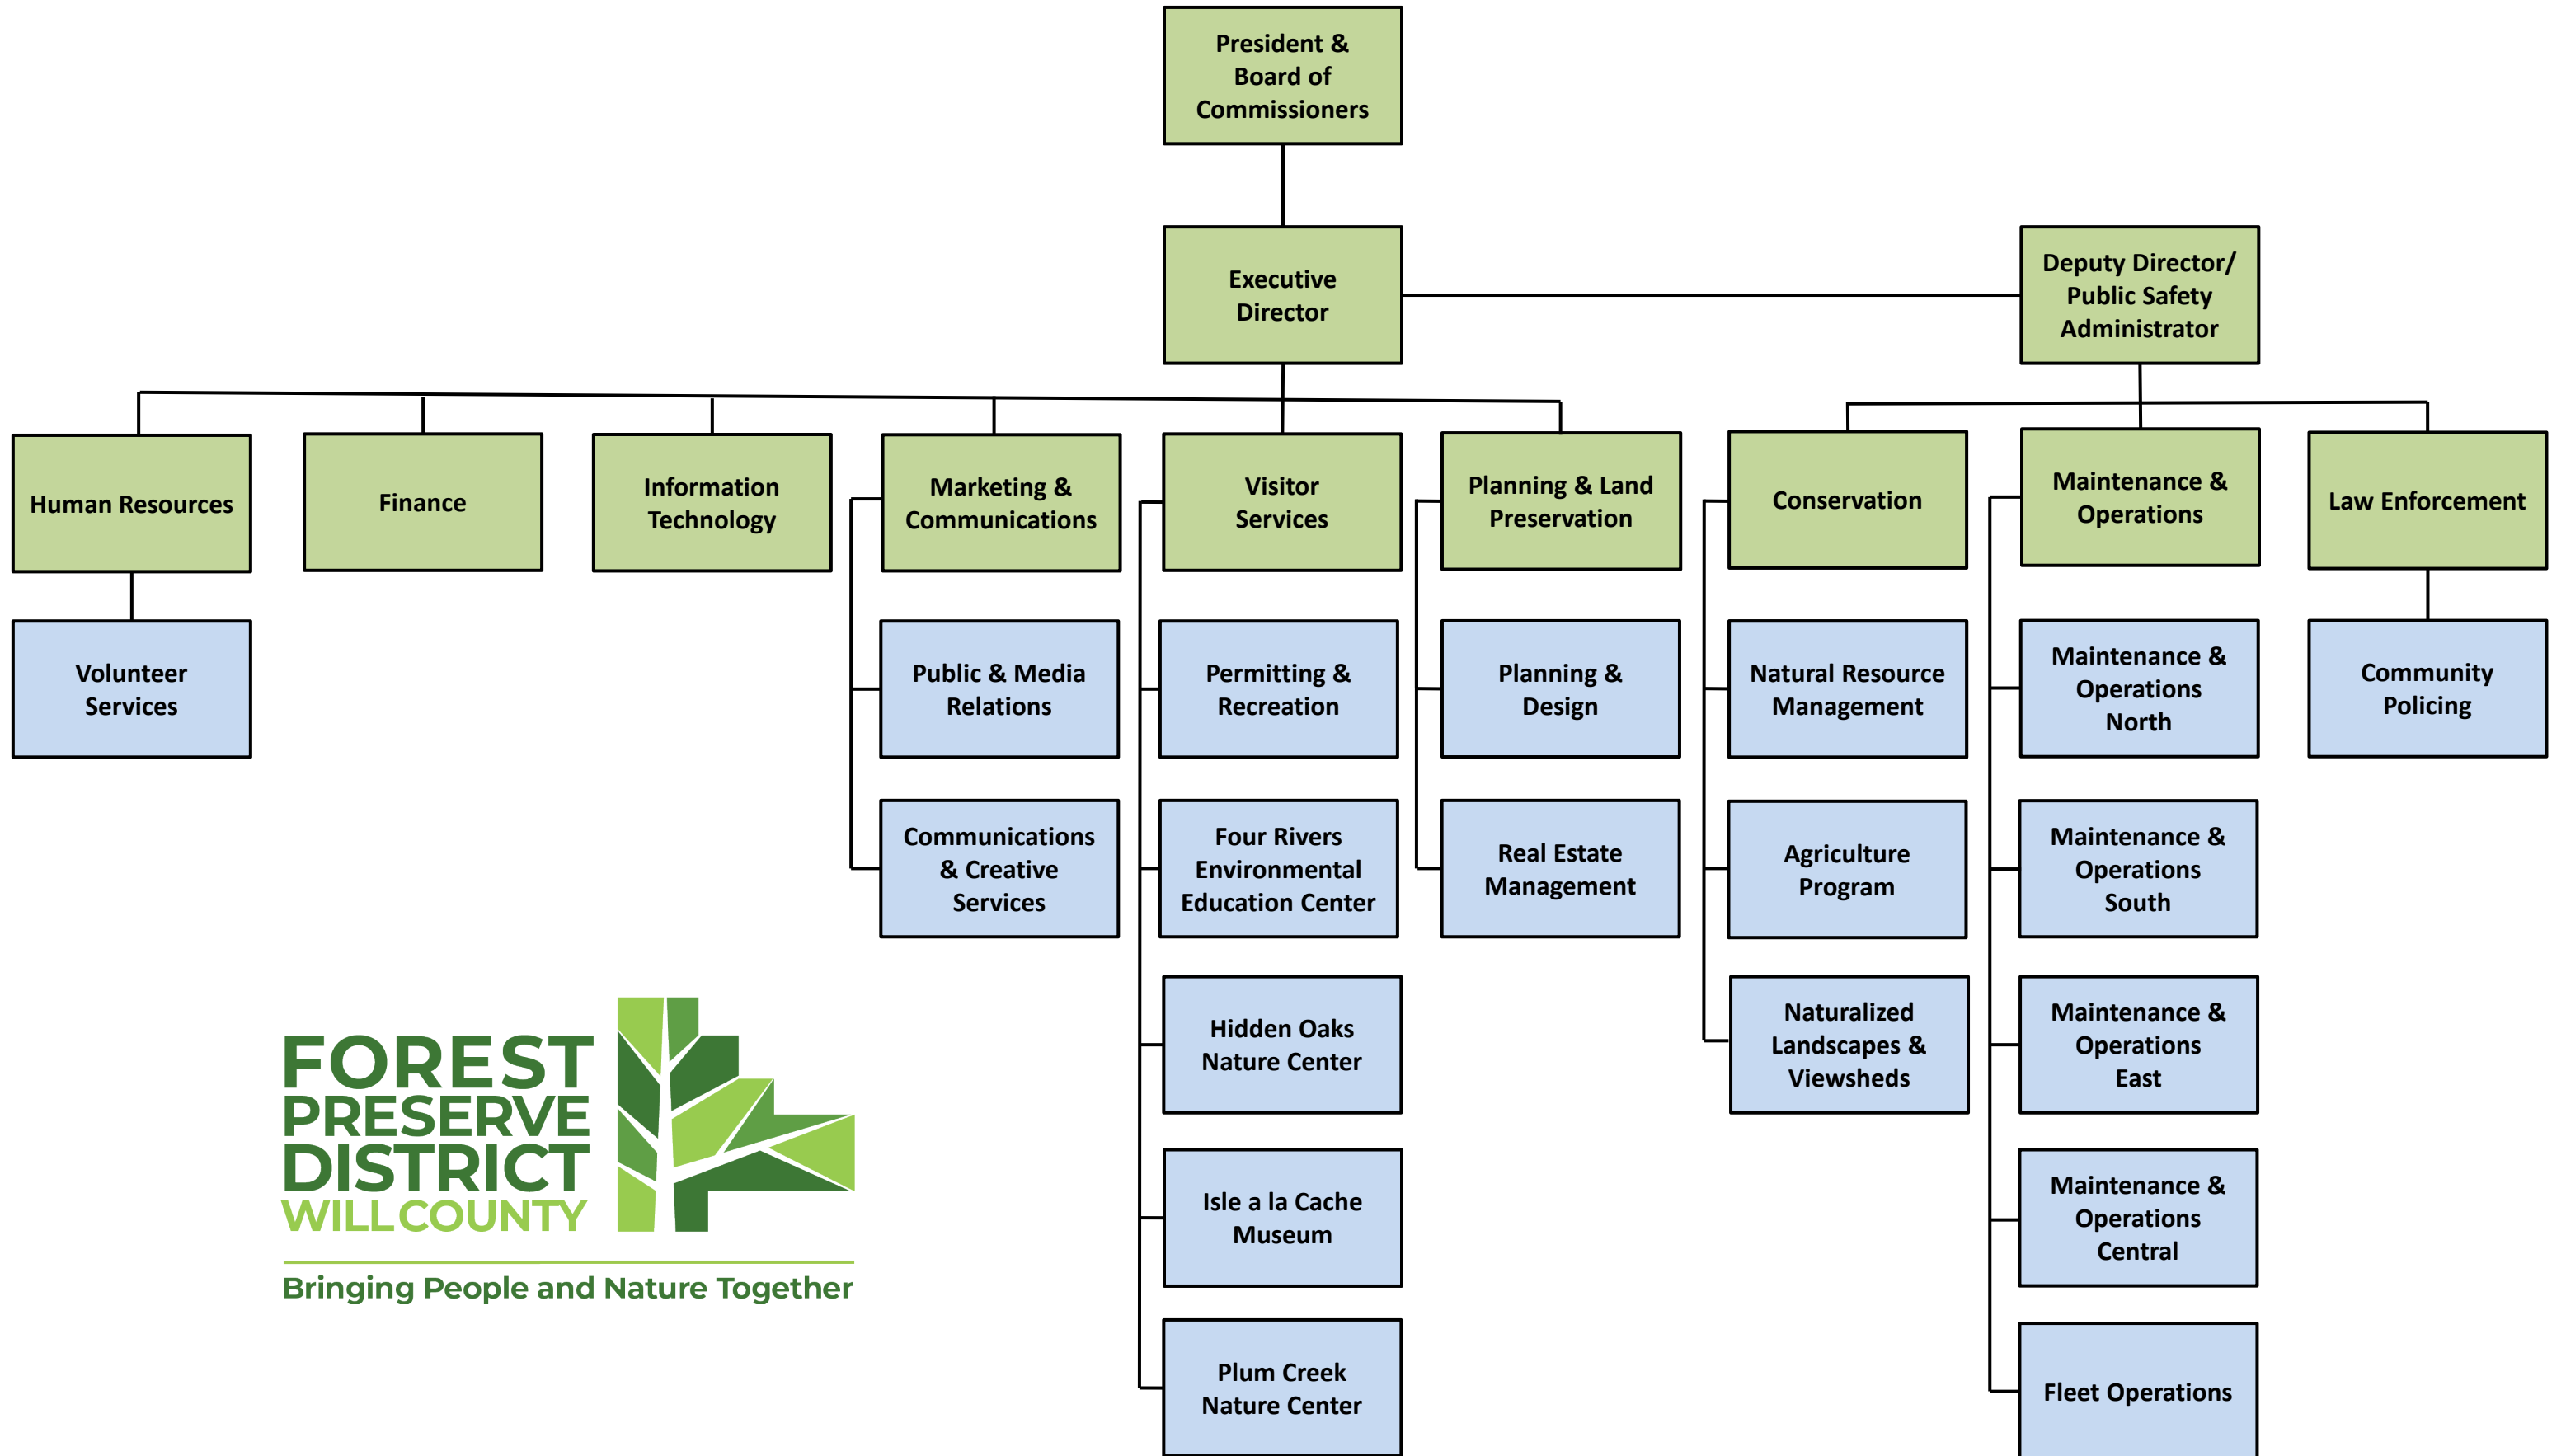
President & Board of Commissioners

Executive Director

Deputy Director/ Public Safety Administrator

Human Resources

Volunteer Services

Finance

Information Technology

Marketing & Communications

Public & Media Relations

Communications & Creative Services

Visitor Services

Permitting & Recreation

Four Rivers Environmental Education Center

Hidden Oaks Nature Center

Isle a la Cache Museum

Plum Creek Nature Center

Planning & Land Preservation

Planning & Design

Real Estate Management

Conservation

Natural Resource Management

Agriculture Program

Naturalized Landscapes & Viewsheds

Maintenance & Operations

Maintenance & Operations North

Maintenance & Operations South

Maintenance & Operations East

Maintenance & Operations Central

Fleet Operations

Law Enforcement

Community Policing

FOREST PRESERVE DISTRICT WILL COUNTY

Bringing People and Nature Together